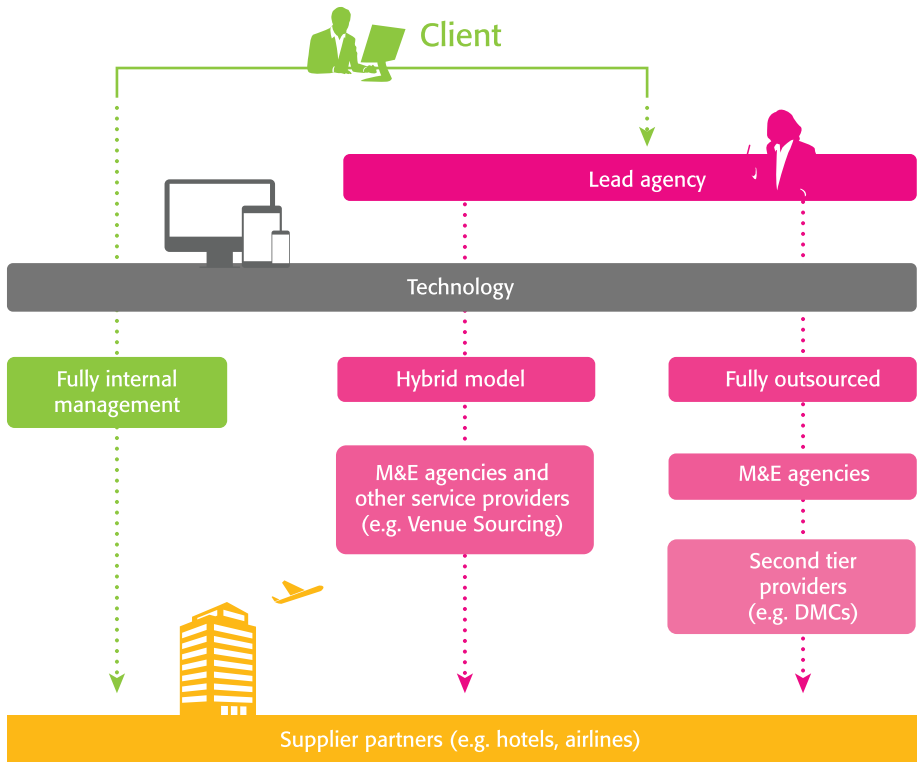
Client

Lead agency

Technology

Fully internal management

Hybrid model

Fully outsourced

M&E agencies and other service providers (e.g. Venue Sourcing)

M&E agencies

Second tier providers (e.g. DMCs)

Supplier partners (e.g. hotels, airlines)